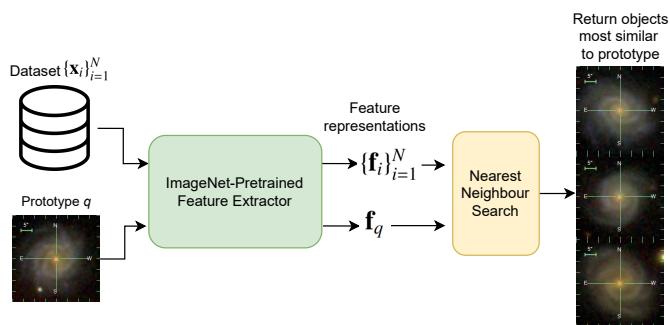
Return objects most similar to prototype

Dataset $\{\mathbf{x}_i\}_{i=1}^N$

Feature representations

$\{\mathbf{f}_i\}_{i=1}^N$

ImageNet-Pretrained Feature Extractor

Nearest Neighbour Search

Prototype $q$

$\mathbf{f}_q$

5"
N
E
W
S

5"
N
E
W
S

5"
N
E
W
S

5"
N
E
W
S